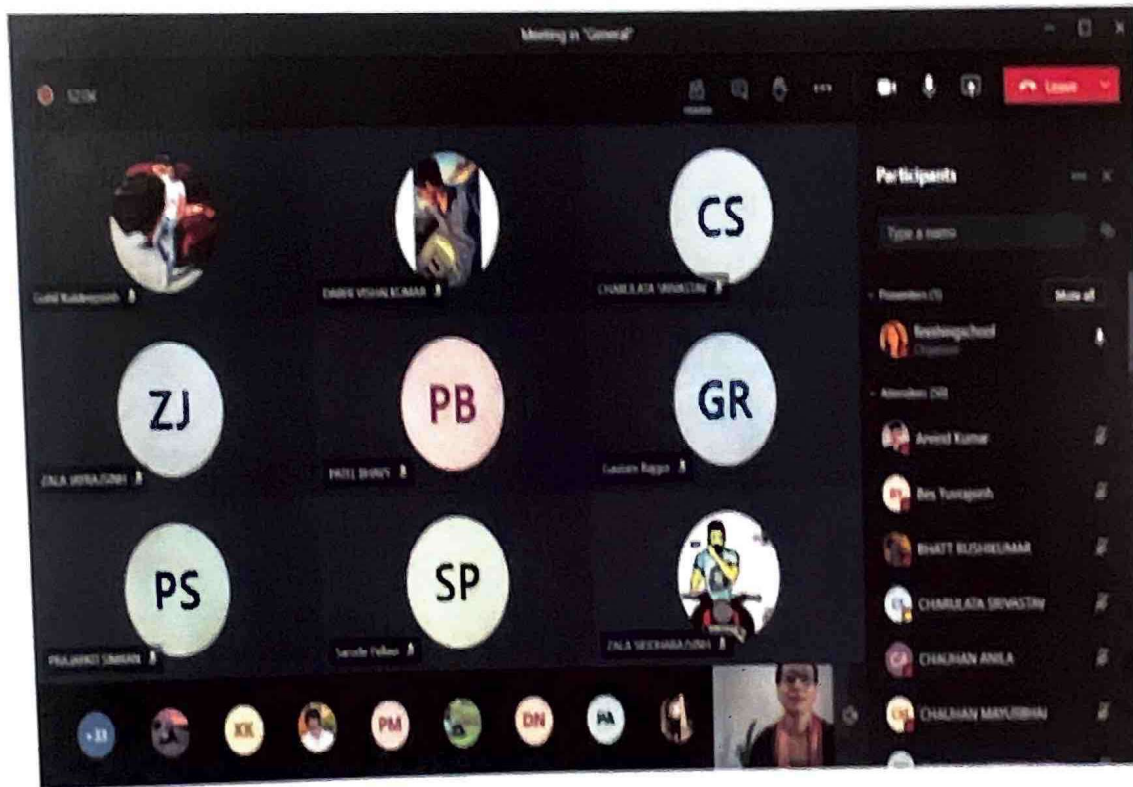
Meeting in "General"

52:34

Leave

Participants

Type a name

Presenters (1)

Mute all

finishingschool

Organizer

Attendees (58)

Arvind Kumar

Bes Yuvrajsinh

BHATT RUSHIKUMAR

CHARULATA SRIVASTAV

CHAUHAN ANILA

CHAUHAN MAYURBHAI

CS

CHARULATA SRIVASTAV

DABHI VISHALKUMAR

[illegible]

ZJ

ZALA JAYRAJSINH

PB

PATEL BHAVY

GR

Gautam Raggo

PS

PRAJAPATI SIMRAN

SP

Sarode Pallavi

ZALA SIDDHARAJSINH

+33

KK

PM

DN

PA